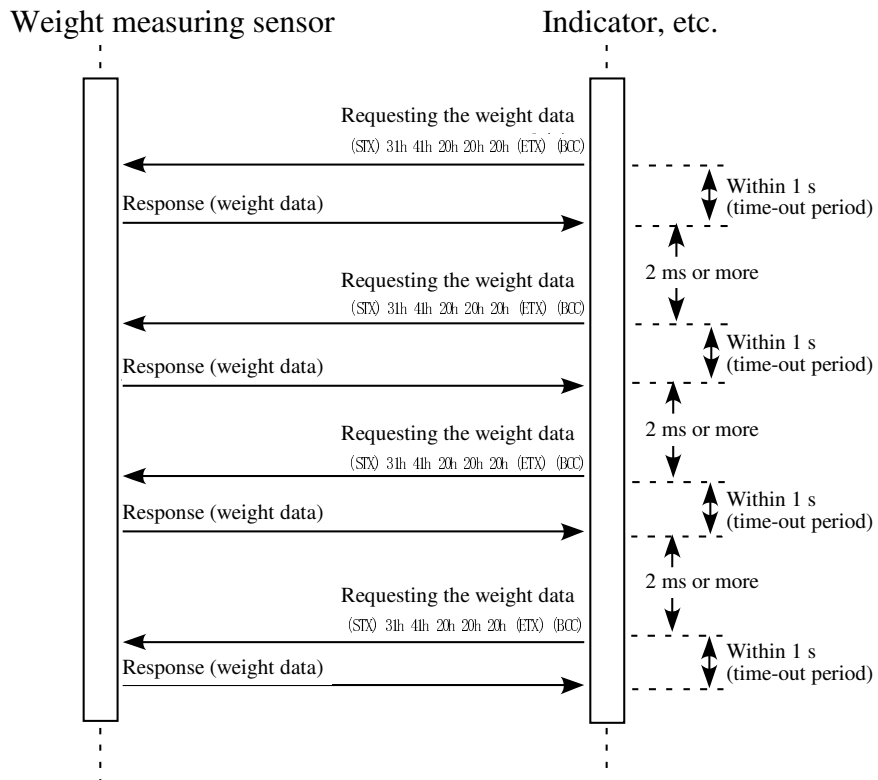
Weight measuring sensor

Indicator, etc.

Requesting the weight data
(STX) 31h 41h 20h 20h 20h (ETX) (BCC)

Within 1 s
(time-out period)

Response (weight data)

2 ms or more

Requesting the weight data
(STX) 31h 41h 20h 20h 20h (ETX) (BCC)

Within 1 s
(time-out period)

Response (weight data)

2 ms or more

Requesting the weight data
(STX) 31h 41h 20h 20h 20h (ETX) (BCC)

Within 1 s
(time-out period)

Response (weight data)

2 ms or more

Requesting the weight data
(STX) 31h 41h 20h 20h 20h (ETX) (BCC)

Within 1 s
(time-out period)

Response (weight data)